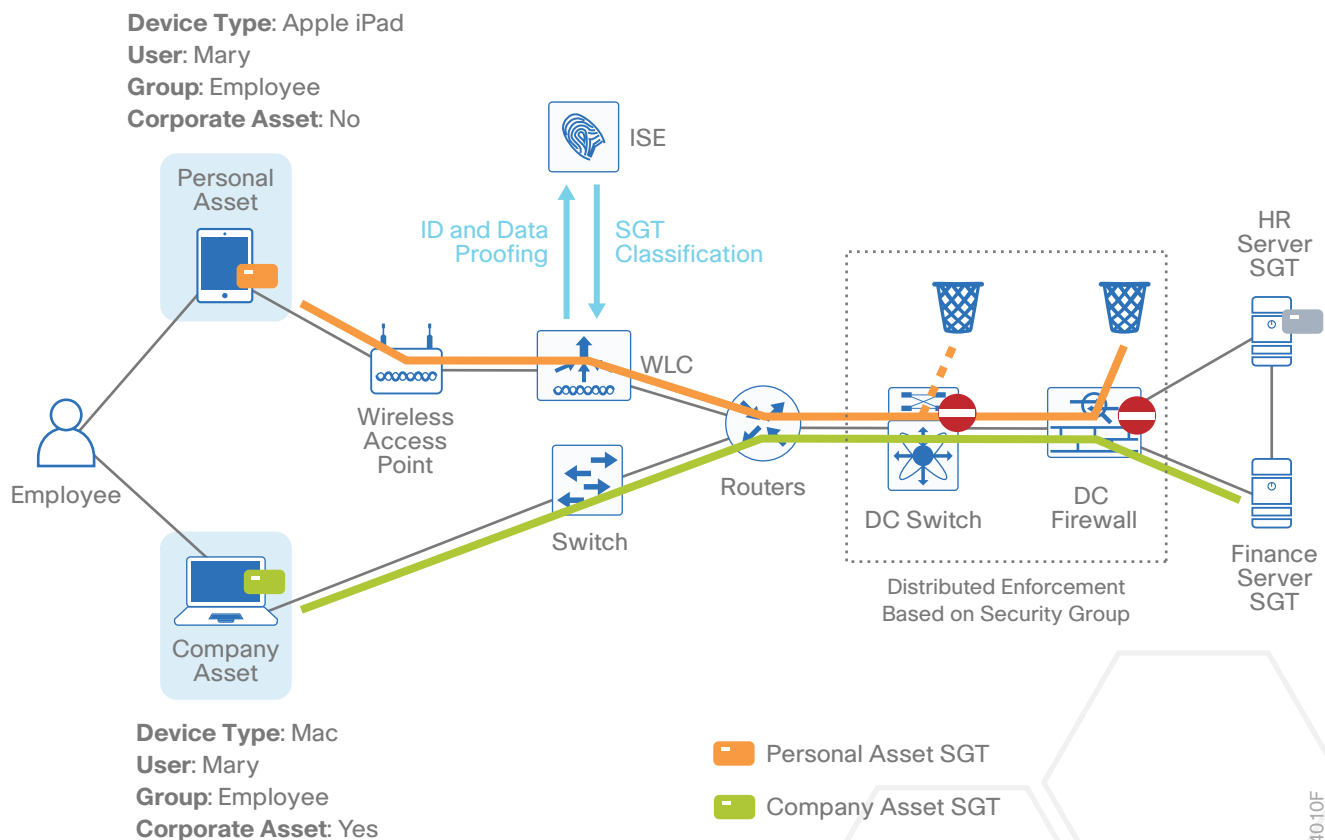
**Device Type**: Apple iPad
**User**: Mary
**Group**: Employee
**Corporate Asset**: No

Personal Asset

ISE

ID and Data Proofing

SGT Classification

WLC

Wireless Access Point

Employee

Switch

Routers

DC Switch

DC Firewall

Distributed Enforcement Based on Security Group

HR Server SGT

Finance Server SGT

Company Asset

**Device Type**: Mac
**User**: Mary
**Group**: Employee
**Corporate Asset**: Yes

Personal Asset SGT

Company Asset SGT

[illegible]010F